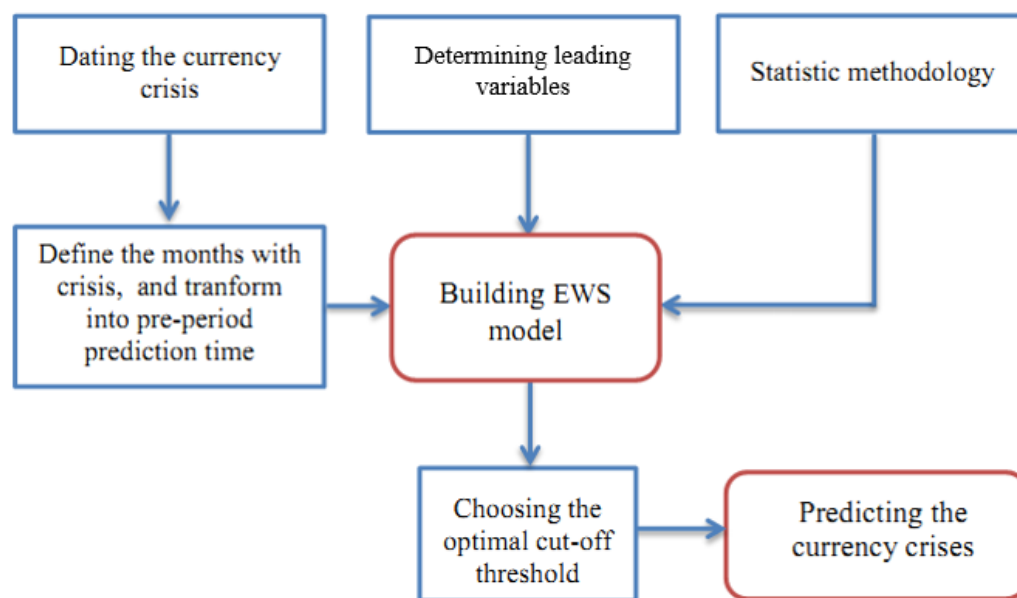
Dating the currency crisis

Determining leading variables

Statistic methodology

Define the months with crisis, and tranform into pre-period prediction time

Building EWS model

Choosing the optimal cut-off threshold

Predicting the currency crises